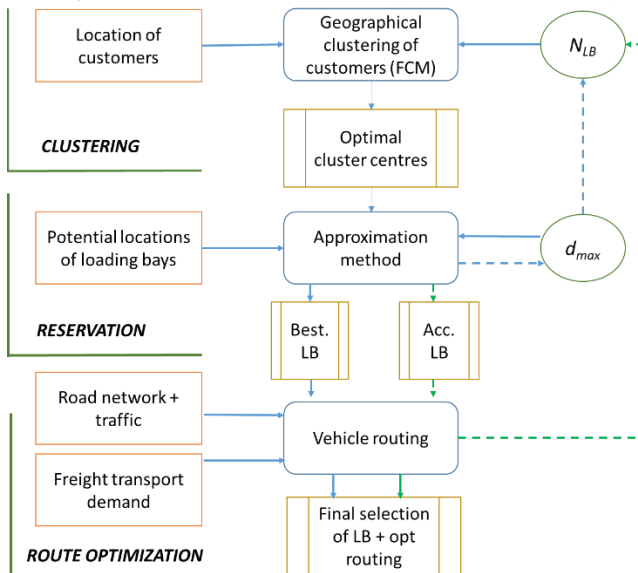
Location of customers

Geographical clustering of customers (FCM)

$N_{LB}$

CLUSTERING

Optimal cluster centres

Potential locations of loading bays

Approximation method

$d_{max}$

RESERVATION

Best. LB

Acc. LB

Road network + traffic

Vehicle routing

Freight transport demand

Final selection of LB + opt routing

ROUTE OPTIMIZATION